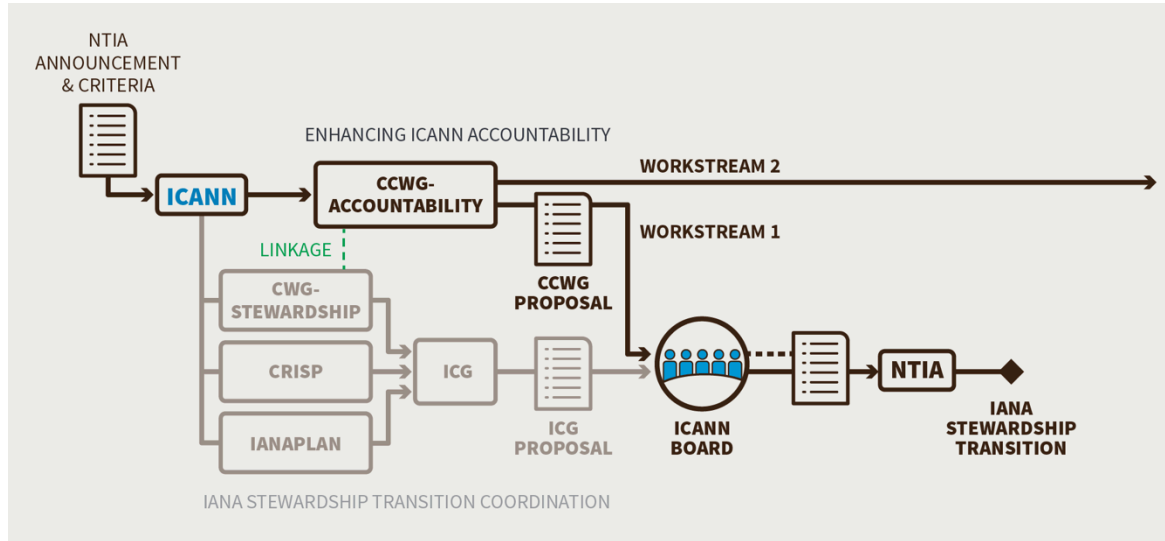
NTIA ANNOUNCEMENT & CRITERIA

ICANN

ENHANCING ICANN ACCOUNTABILITY

CCWG-ACCOUNTABILITY

WORKSTREAM 2

WORKSTREAM 1

CCWG PROPOSAL

LINKAGE

CWG-STEWARDSHIP

CRISP

IANAPLAN

ICG

ICG PROPOSAL

ICANN BOARD

NTIA

IANA STEWARDSHIP TRANSITION

IANA STEWARDSHIP TRANSITION COORDINATION